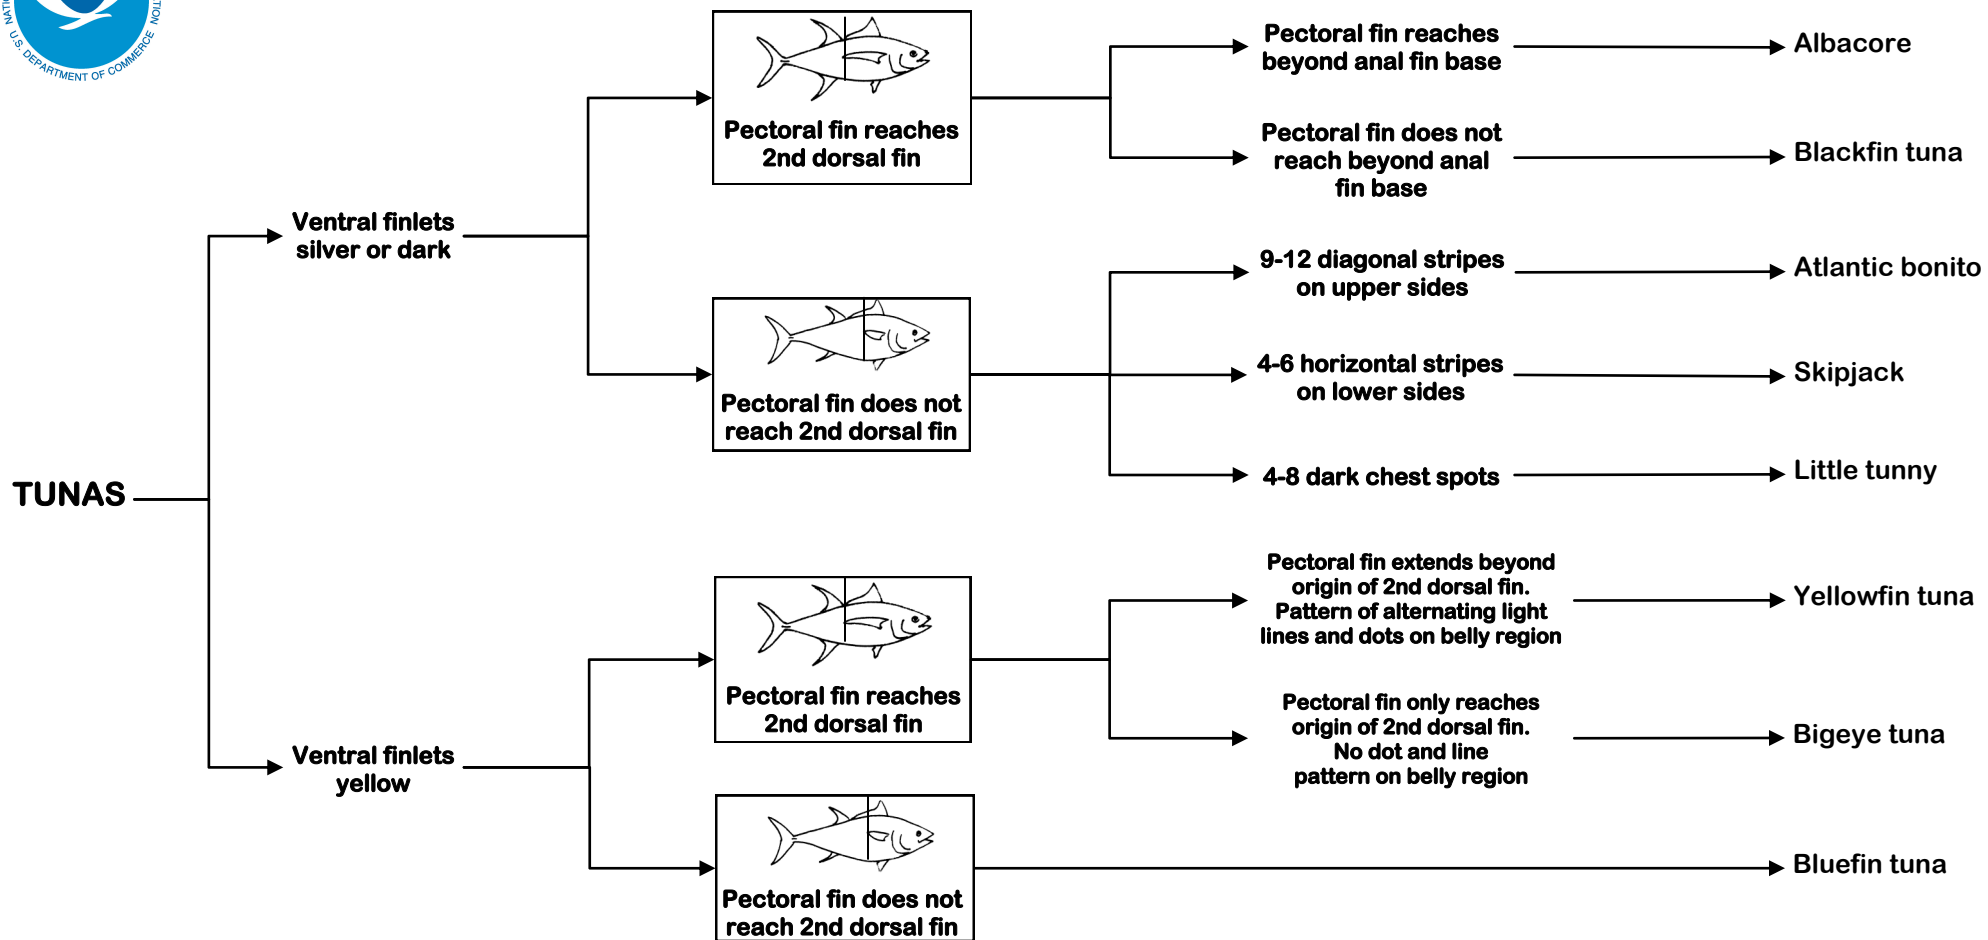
U.S. DEPARTMENT OF COMMERCE

TUNAS

Ventral finlets silver or dark

Pectoral fin reaches 2nd dorsal fin

Pectoral fin reaches beyond anal fin base

Albacore

Pectoral fin does not reach beyond anal fin base

Blackfin tuna

Pectoral fin does not reach 2nd dorsal fin

9-12 diagonal stripes on upper sides

Atlantic bonito

4-6 horizontal stripes on lower sides

Skipjack

4-8 dark chest spots

Little tunny

Ventral finlets yellow

Pectoral fin reaches 2nd dorsal fin

Pectoral fin extends beyond origin of 2nd dorsal fin. Pattern of alternating light lines and dots on belly region

Yellowfin tuna

Pectoral fin only reaches origin of 2nd dorsal fin. No dot and line pattern on belly region

Bigeye tuna

Pectoral fin does not reach 2nd dorsal fin

Bluefin tuna